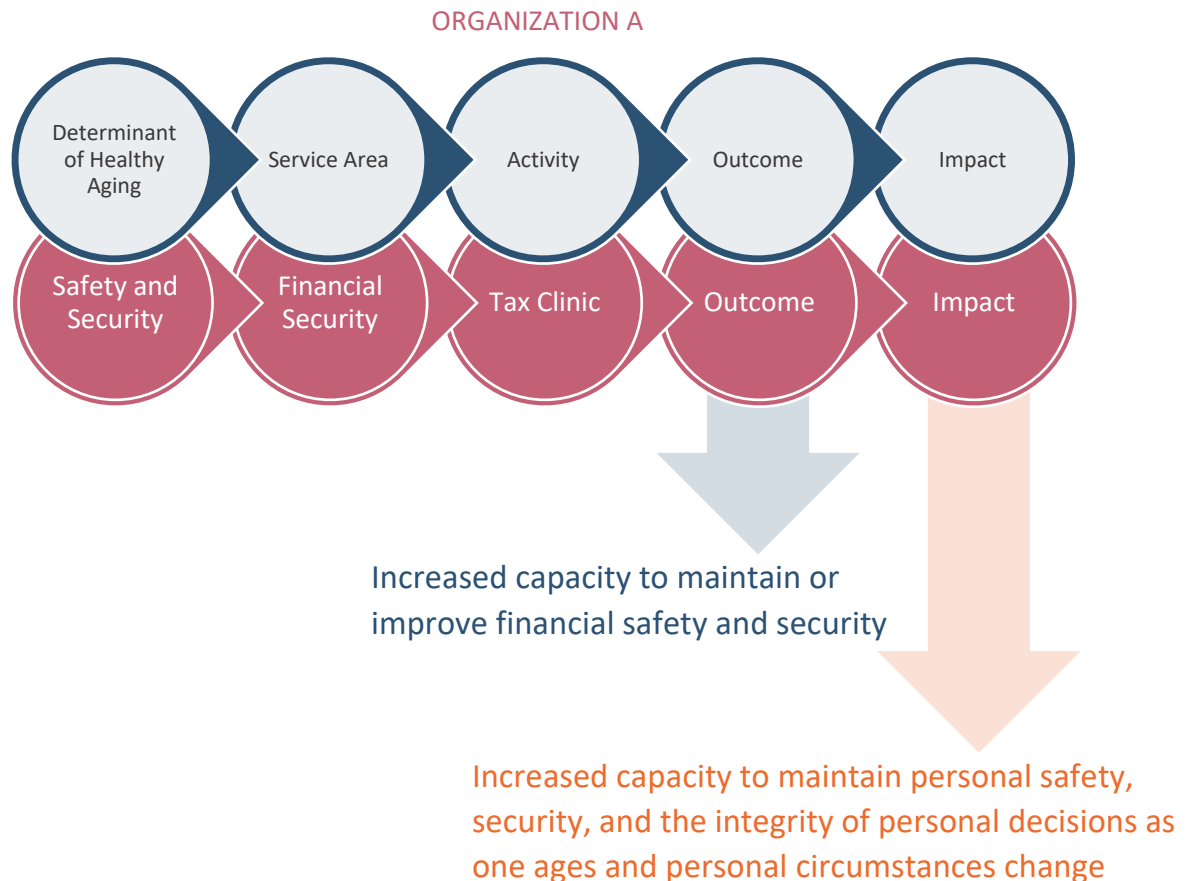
ORGANIZATION A

Determinant of Healthy Aging

Service Area

Activity

Outcome

Impact

Safety and Security

Financial Security

Tax Clinic

Outcome

Impact

Increased capacity to maintain or improve financial safety and security

Increased capacity to maintain personal safety, security, and the integrity of personal decisions as one ages and personal circumstances change